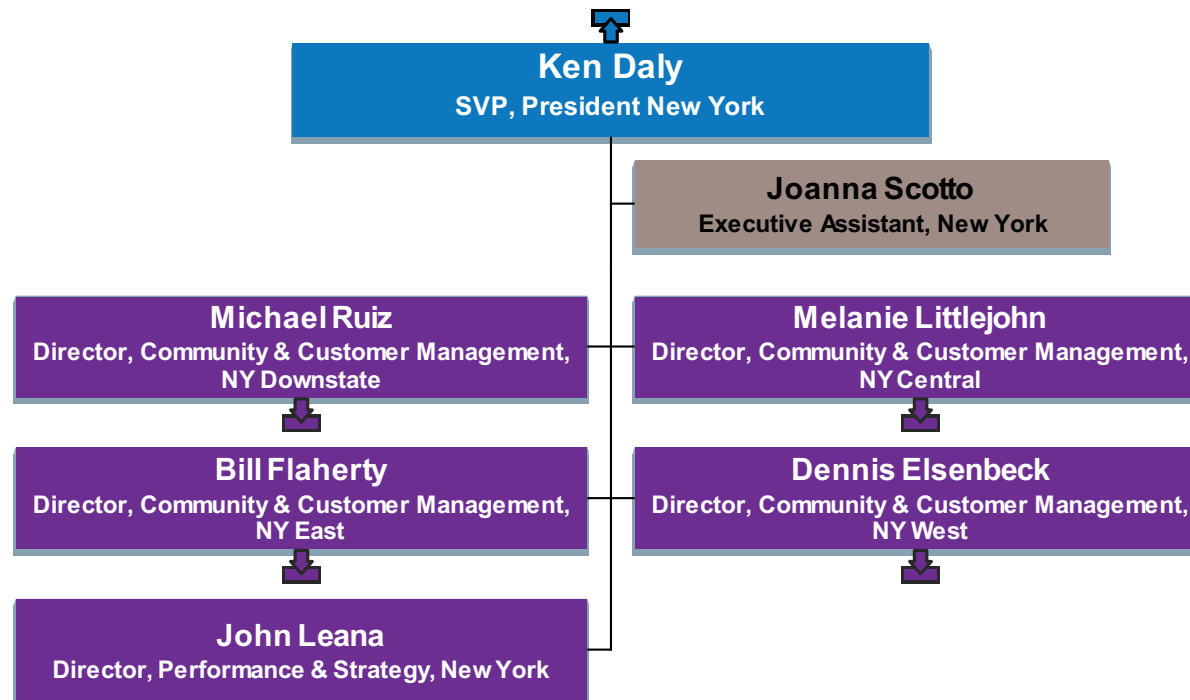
Ken Daly
SVP, President New York

Joanna Scotto
Executive Assistant, New York

Michael Ruiz
Director, Community & Customer Management, NY Downstate

Melanie Littlejohn
Director, Community & Customer Management, NY Central

Bill Flaherty
Director, Community & Customer Management, NY East

Dennis Elsenbeck
Director, Community & Customer Management, NY West

John Leana
Director, Performance & Strategy, New York